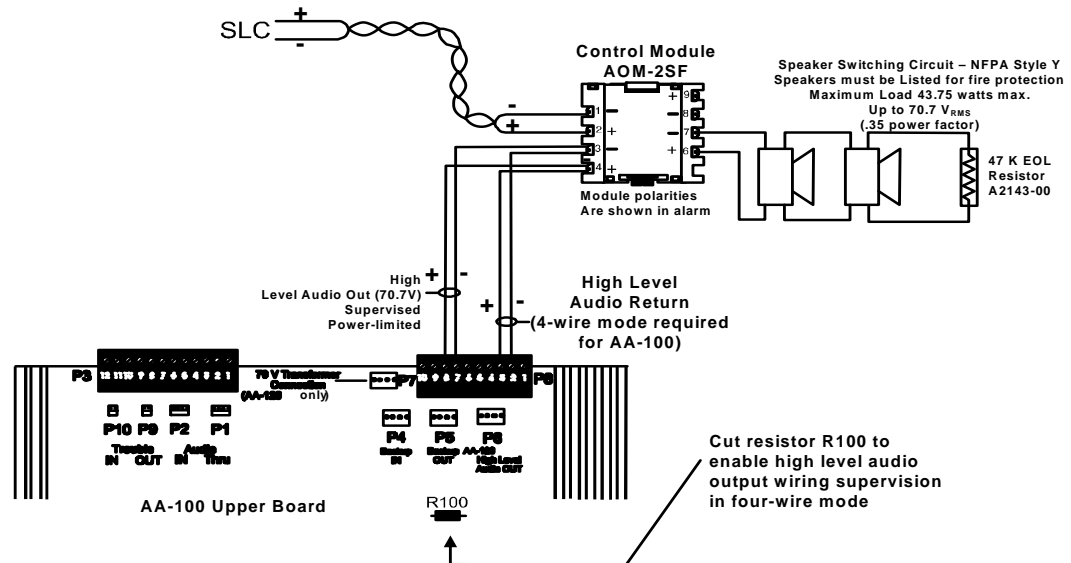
SLC + -

Control Module AOM-2SF

Speaker Switching Circuit – NFPA Style Y
Speakers must be Listed for fire protection
Maximum Load 43.75 watts max.
Up to 70.7 $V_{RMS}$
(.35 power factor)

- +

1 -
2 +
3 -
4 +
9 +
8 -
7 -
6 +

47 K EOL Resistor A2143-00

Module polarities Are shown in alarm

High Level Audio Out (70.7V) Supervised Power-limited
+ -

High Level Audio Return (4-wire mode required for AA-100)
+ -

P3 12 11 10 9 8 7 6 5 4 3 2 1

70 V Transformer Connection (AA-120 only)

P7

10 9 8 7 6 5 4 3 2 1 P6

P10 P9 P2 P1
Trouble IN OUT
Audio IN Thru

P4 Backup IN
P5 Backup OUT
P8 AA-100 High Level Audio OUT

Cut resistor R100 to enable high level audio output wiring supervision in four-wire mode

AA-100 Upper Board

R100